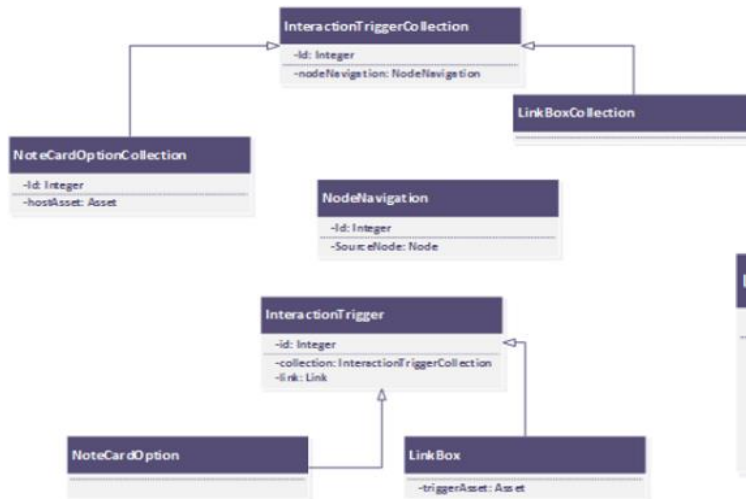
InteractionTriggerCollection

-Id: Integer

-nodeNavigation: NodeNavigation

LinkBoxCollection

NoteCardOptionCollection

-Id: Integer

-hostAsset: Asset

NodeNavigation

-Id: Integer

-SourceNode: Node

InteractionTrigger

-id: Integer

-collection: InteractionTriggerCollection

-link: Link

NoteCardOption

LinkBox

-triggerAsset: Asset